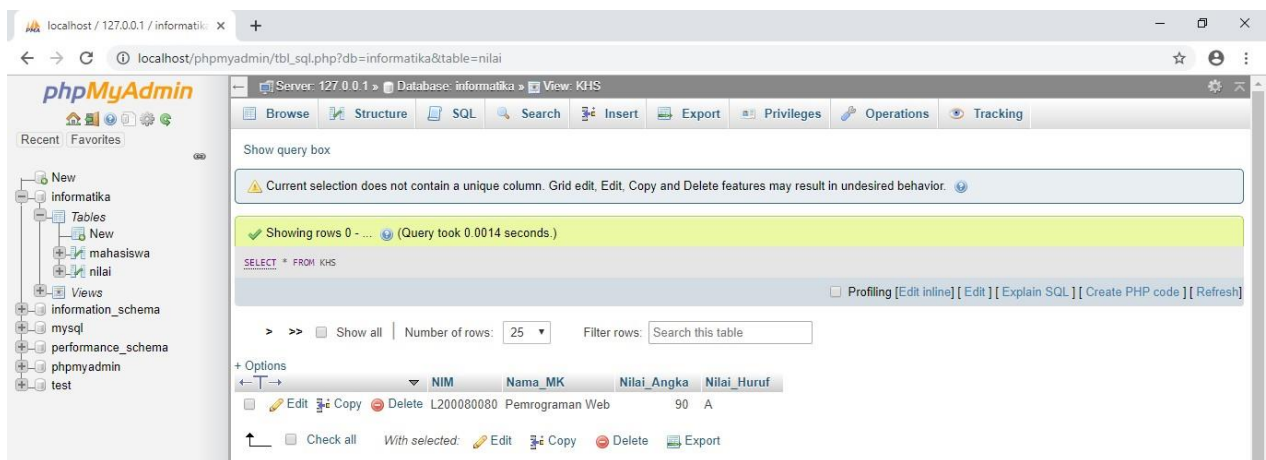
localhost / 127.0.0.1 / informatik ×

localhost/phpmyadmin/tbl_sql.php?db=informatika&table=nilai

phpMyAdmin

Recent Favorites

New
informatika
Tables
New
mahasiswa
nilai
Views
information_schema
mysql
performance_schema
phpmyadmin
test

Server: 127.0.0.1 » Database: informatika » View: KHS

Browse Structure SQL Search Insert Export Privileges Operations Tracking

Show query box

Current selection does not contain a unique column. Grid edit, Edit, Copy and Delete features may result in undesired behavior.

Showing rows 0 - ... (Query took 0.0014 seconds.)

SELECT * FROM KHS

Profiling [Edit inline] [ Edit ] [ Explain SQL ] [ Create PHP code ] [ Refresh]

> >> Show all | Number of rows: 25 Filter rows: Search this table

+ Options

| | NIM | Nama_MK | Nilai_Angka | Nilai_Huruf |
|---|---|---|---|---|
| Edit Copy Delete | L200080080 | Pemrograman Web | 90 | A |

Check all With selected: Edit Copy Delete Export